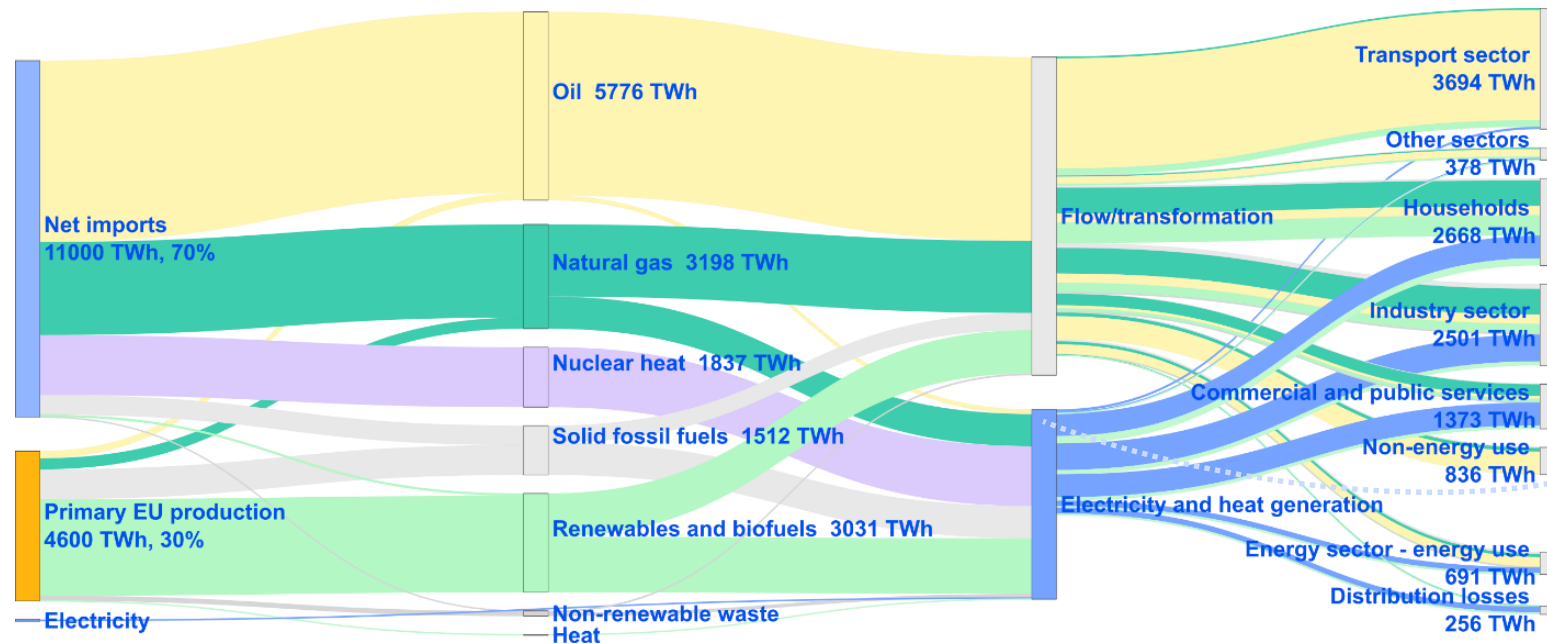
Net imports
11000 TWh, 70%

Primary EU production
4600 TWh, 30%

Electricity

Oil 5776 TWh

Natural gas 3198 TWh

Nuclear heat 1837 TWh

Solid fossil fuels 1512 TWh

Renewables and biofuels 3031 TWh

Non-renewable waste

Heat

Flow/transformation

Electricity and heat generation

Transport sector
3694 TWh

Other sectors
378 TWh

Households
2668 TWh

Industry sector
2501 TWh

Commercial and public services
1373 TWh

Non-energy use
836 TWh

Energy sector - energy use
691 TWh

Distribution losses
256 TWh